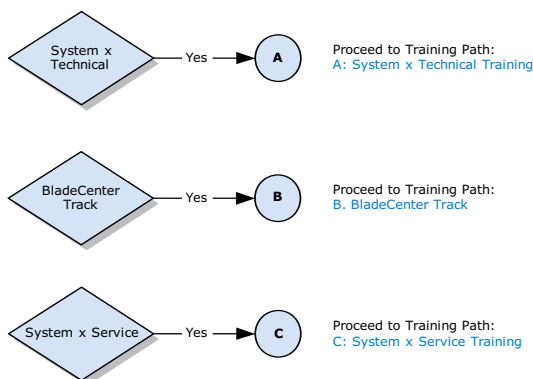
System x Technical

Yes

A

Proceed to Training Path:
A: System x Technical Training

BladeCenter Track

Yes

B

Proceed to Training Path:
B. BladeCenter Track

System x Service

Yes

C

Proceed to Training Path:
C: System x Service Training